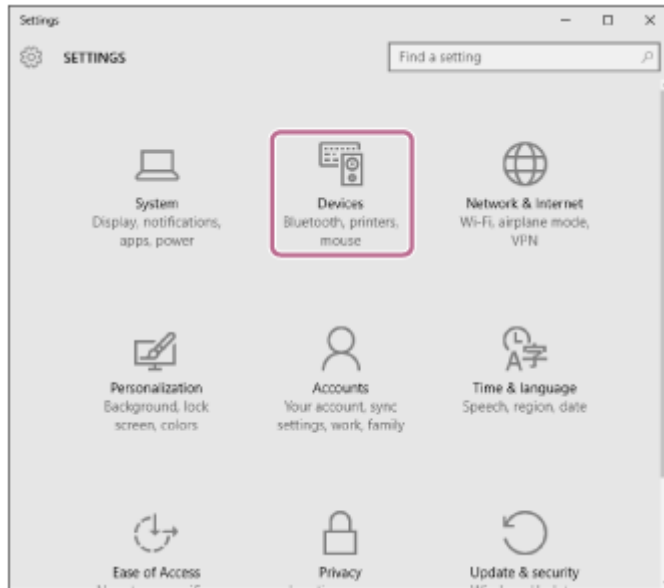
Settings

SETTINGS

Find a setting

System
Display, notifications, apps, power

Devices
Bluetooth, printers, mouse

Network & Internet
Wi-Fi, airplane mode, VPN

Personalization
Background, lock screen, colors

Accounts
Your account, sync settings, work, family

Time & language
Speech, region, date

Ease of Access
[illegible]

Privacy
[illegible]

Update & security
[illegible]